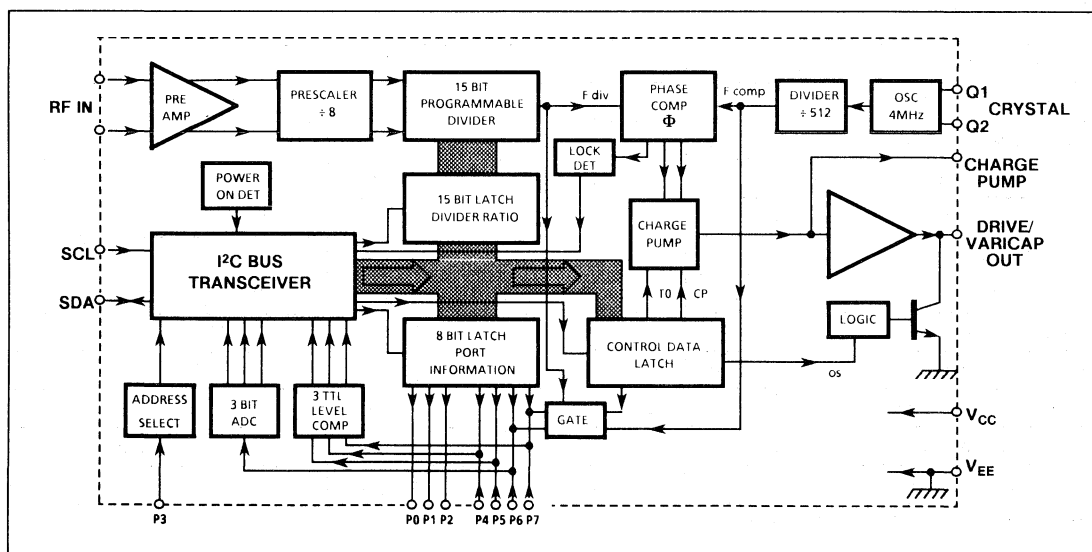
RF IN

PRE AMP

PRESCALER ÷ 8

15 BIT PROGRAMMABLE DIVIDER

F div

PHASE COMP $\Phi$

F comp

DIVIDER ÷ 512

OSC 4MHz

Q1

Q2

CRYSTAL

LOCK DET

POWER ON DET

15 BIT LATCH DIVIDER RATIO

CHARGE PUMP

CHARGE PUMP

DRIVE/ VARICAP OUT

SCL

SDA

I$^2$C BUS TRANSCEIVER

T0

CP

LOGIC

8 BIT LATCH PORT INFORMATION

CONTROL DATA LATCH

os

ADDRESS SELECT

3 BIT ADC

3 TTL LEVEL COMP

GATE

$V_{CC}$

$V_{EE}$

P3

P0 P1 P2

P4 P5 P6 P7